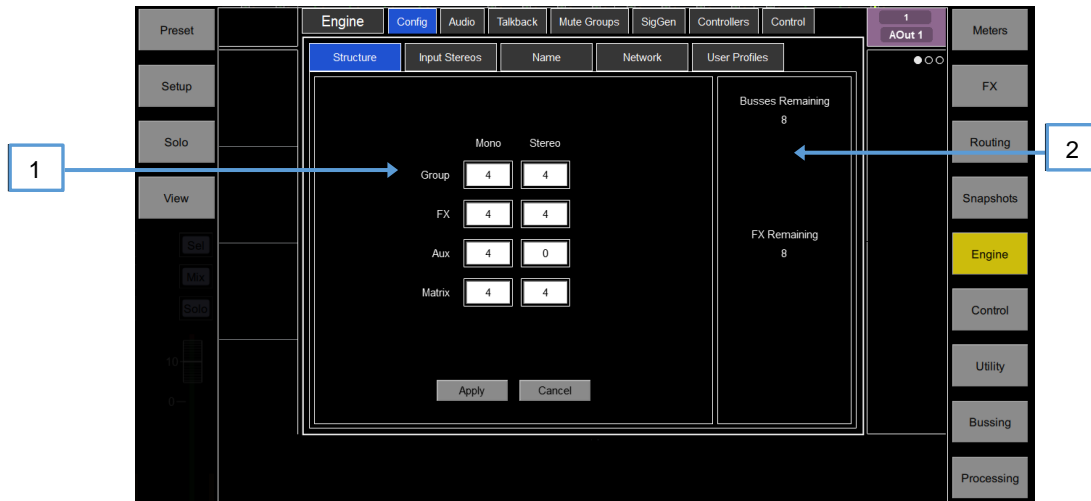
Preset

Setup

Solo

View

Sel

Mix

Solo

10

0

Engine Config Audio Talkback Mute Groups SigGen Controllers Control

1
AOut 1

Structure Input Stereos Name Network User Profiles

| | Mono | Stereo |
|---|---|---|
| Group | 4 | 4 |
| FX | 4 | 4 |
| Aux | 4 | 0 |
| Matrix | 4 | 4 |

Apply Cancel

Busses Remaining
8

FX Remaining
8

1

2

Meters

FX

Routing

Snapshots

Engine

Control

Utility

Bussing

Processing